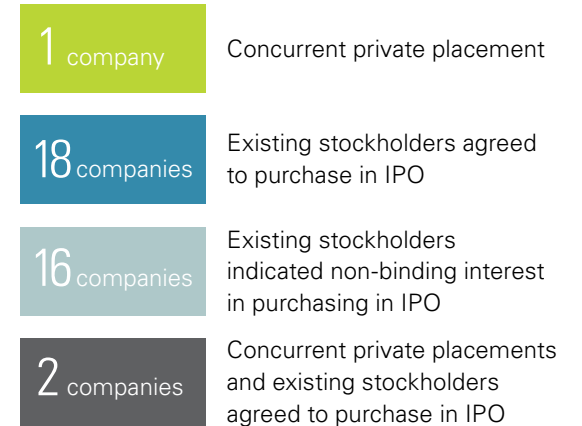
1 company

Concurrent private placement

18 companies

Existing stockholders agreed to purchase in IPO

16 companies

Existing stockholders indicated non-binding interest in purchasing in IPO

2 companies

Concurrent private placements and existing stockholders agreed to purchase in IPO